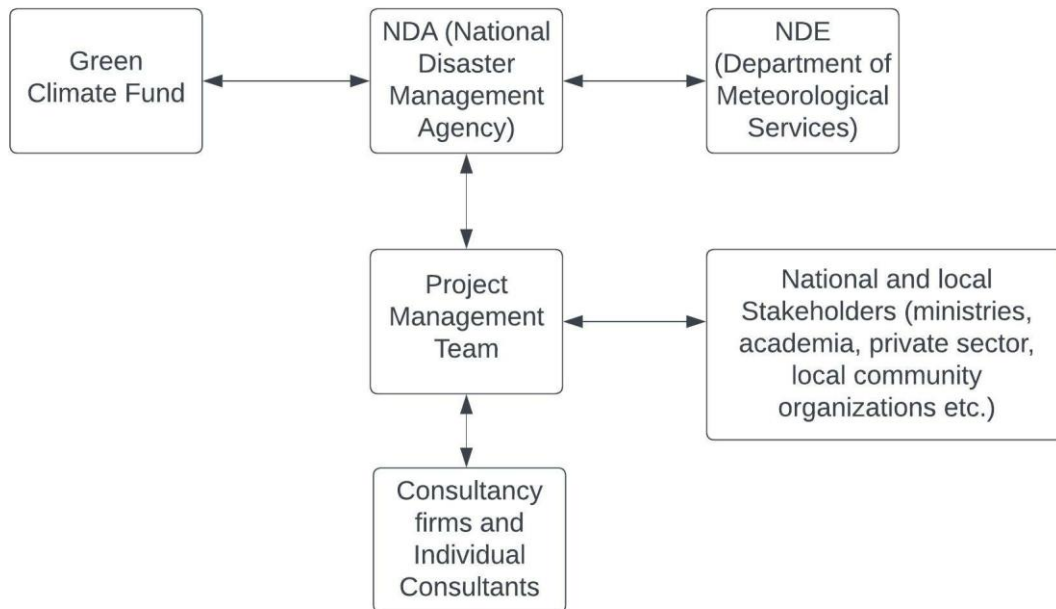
Green Climate Fund

NDA (National Disaster Management Agency)

NDE (Department of Meteorological Services)

Project Management Team

National and local Stakeholders (ministries, academia, private sector, local community organizations etc.)

Consultancy firms and Individual Consultants